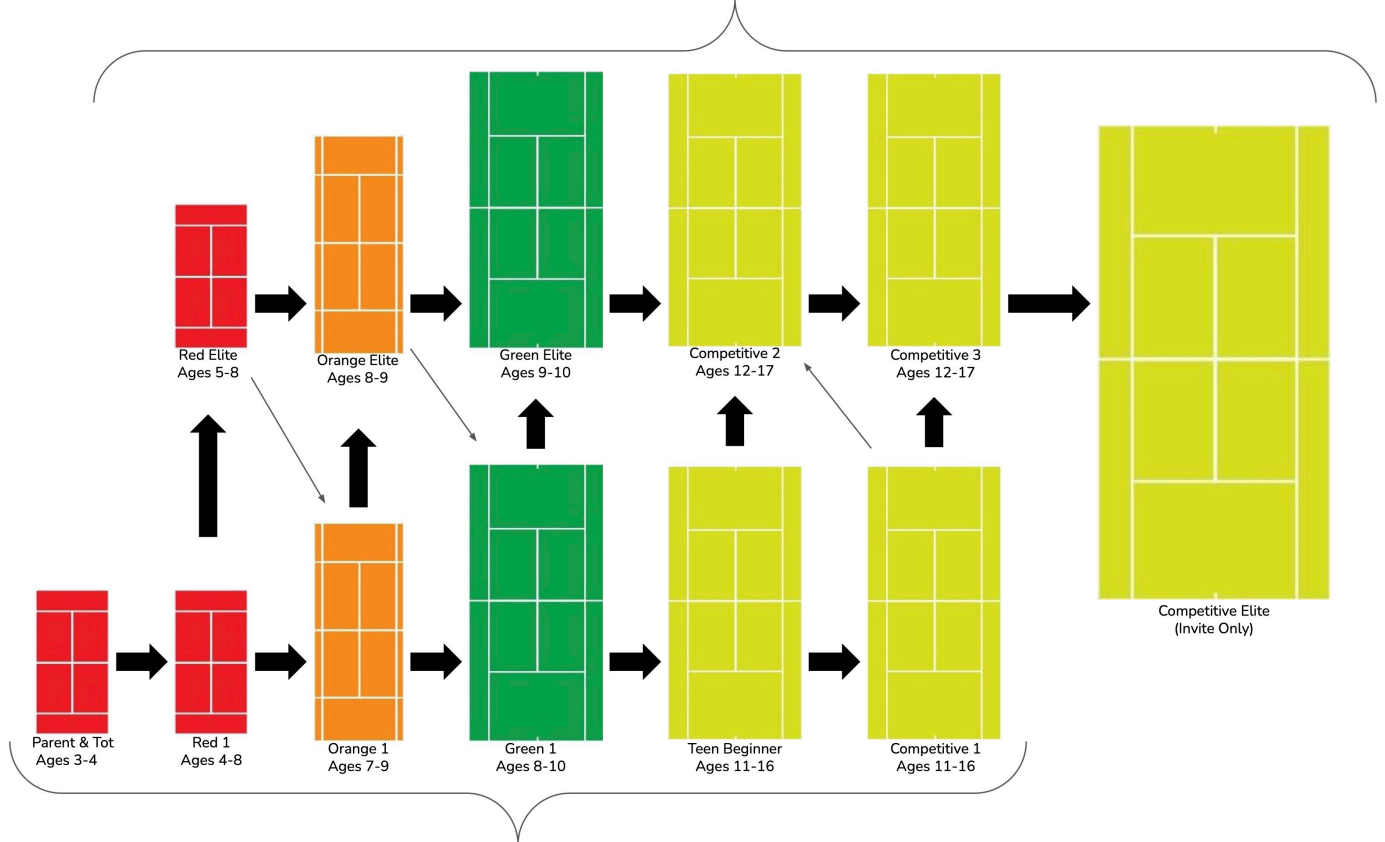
Red Elite
Ages 5-8

Orange Elite
Ages 8-9

Green Elite
Ages 9-10

Competitive 2
Ages 12-17

Competitive 3
Ages 12-17

Competitive Elite
(Invite Only)

Parent & Tot
Ages 3-4

Red 1
Ages 4-8

Orange 1
Ages 7-9

Green 1
Ages 8-10

Teen Beginner
Ages 11-16

Competitive 1
Ages 11-16